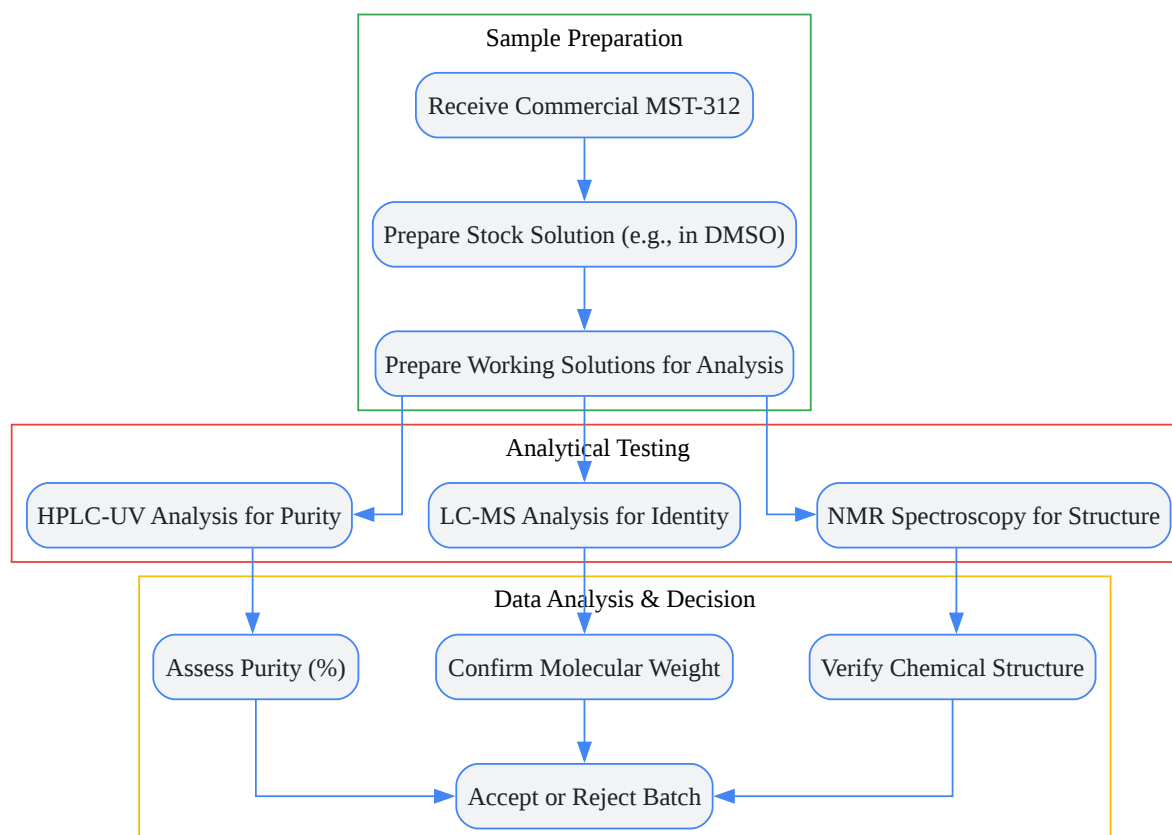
Sample Preparation

Receive Commercial MST-312

Prepare Stock Solution (e.g., in DMSO)

Prepare Working Solutions for Analysis

Analytical Testing

HPLC-UV Analysis for Purity

LC-MS Analysis for Identity

NMR Spectroscopy for Structure

Data Analysis & Decision

Assess Purity (%)

Confirm Molecular Weight

Verify Chemical Structure

Accept or Reject Batch